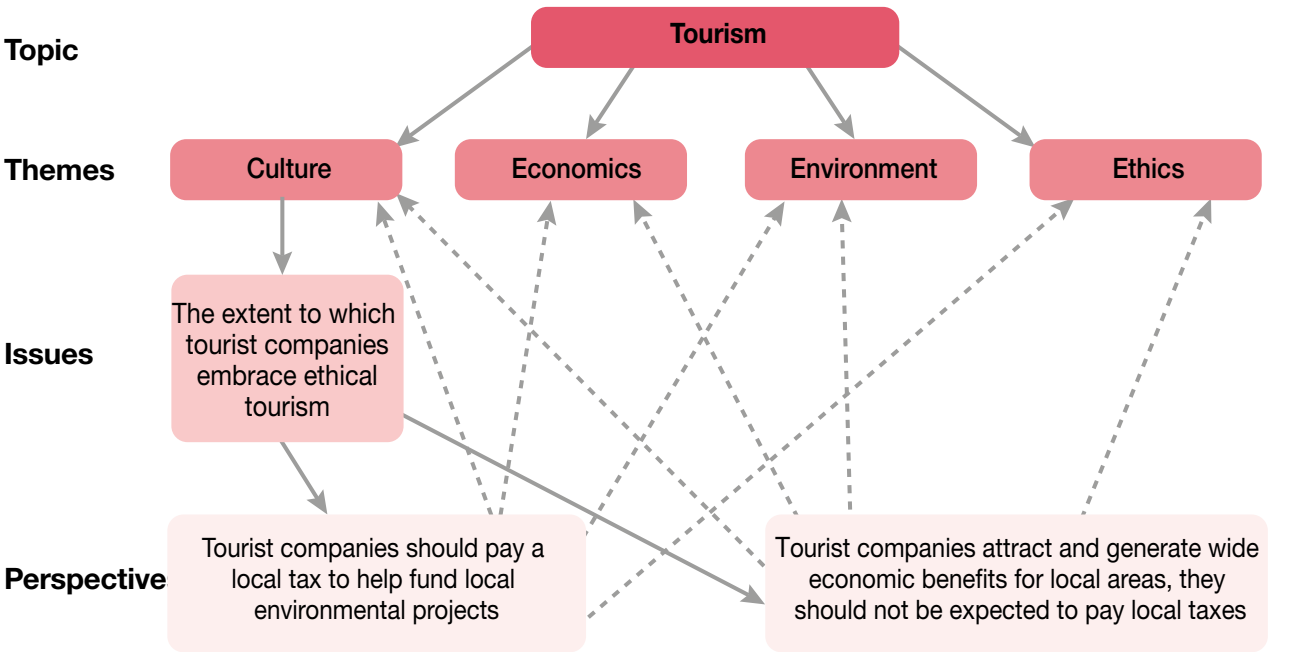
Topic

Tourism

Themes

Culture

Economics

Environment

Ethics

Issues

The extent to which tourist companies embrace ethical tourism

Perspective

Tourist companies should pay a local tax to help fund local environmental projects

Tourist companies attract and generate wide economic benefits for local areas, they should not be expected to pay local taxes